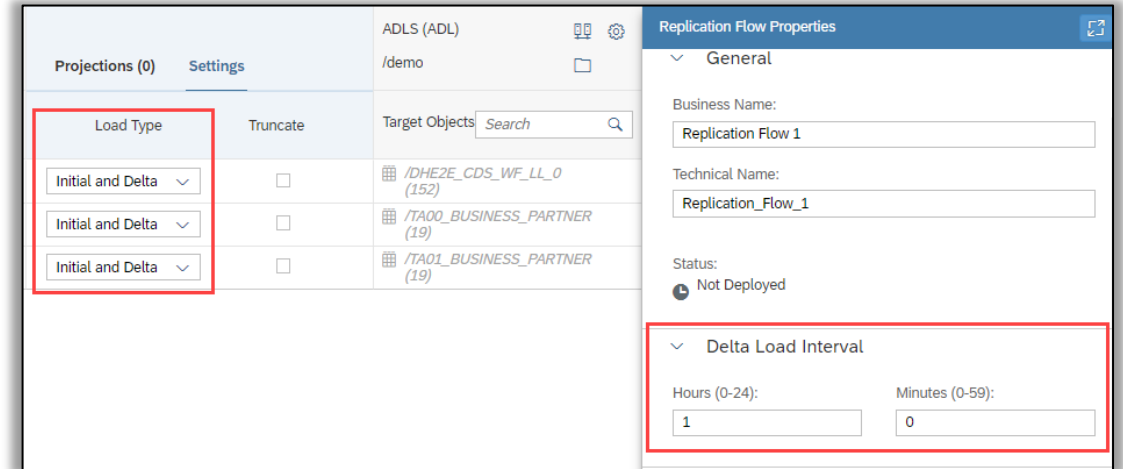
Projections (0)  Settings

| Load Type | Truncate |
|---|---|
| Initial and Delta | |
| Initial and Delta | |
| Initial and Delta | |

ADLS (ADL)
/demo

Target Objects Search

/DHE2E_CDS_WF_LL_0 (152)
/TA00_BUSINESS_PARTNER (19)
/TA01_BUSINESS_PARTNER (19)

Replication Flow Properties

General

Business Name:
Replication Flow 1

Technical Name:
Replication_Flow_1

Status:
Not Deployed

Delta Load Interval

Hours (0-24):
1

Minutes (0-59):
0